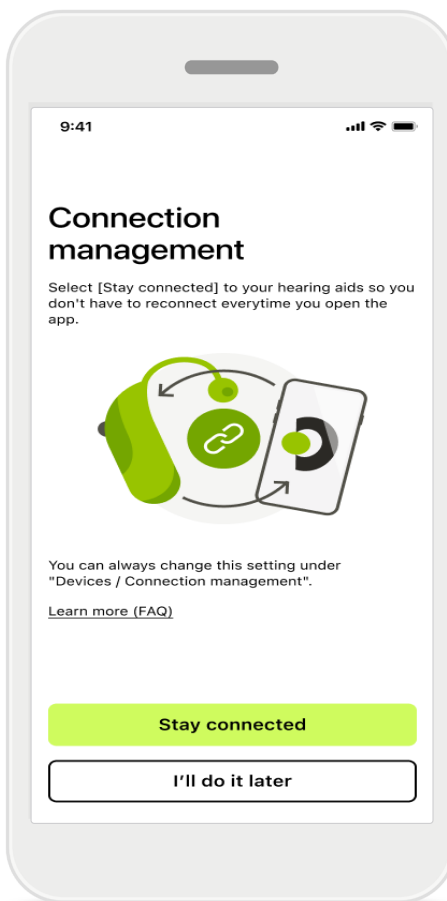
9:41

Connection management

Select [Stay connected] to your hearing aids so you don't have to reconnect everytime you open the app.

You can always change this setting under "Devices / Connection management".

Learn more (FAQ)

Stay connected

I'll do it later